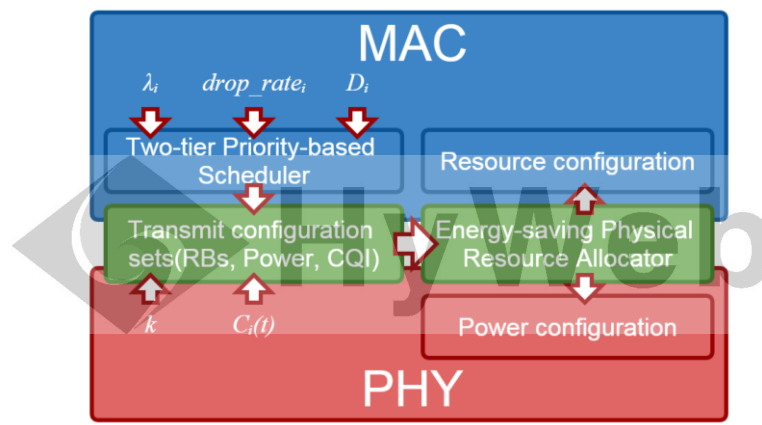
MAC

$\lambda_i$ $drop\_rate_i$ $D_i$

Two-tier Priority-based Scheduler

Resource configuration

Transmit configuration sets(RBs, Power, CQI)

Energy-saving Physical Resource Allocator

HyWeb

$k$ $C_i(t)$

Power configuration

PHY